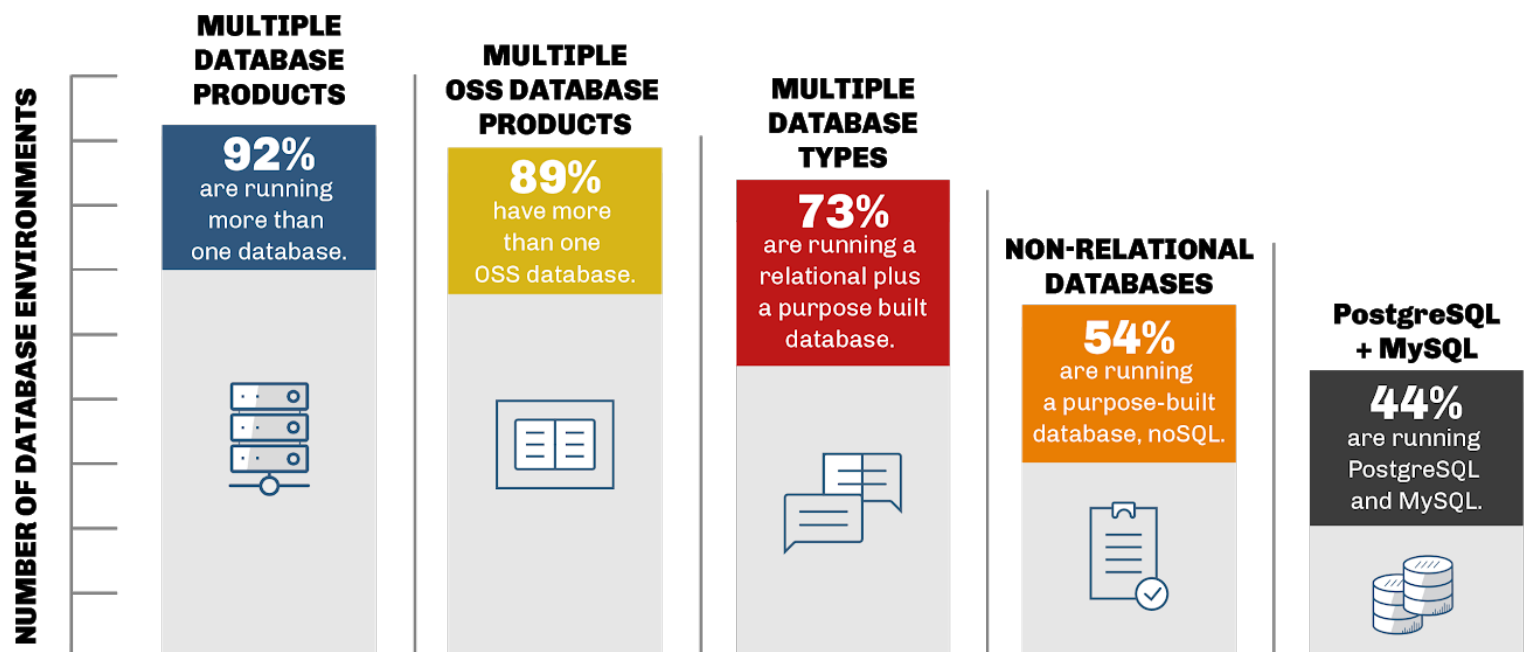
NUMBER OF DATABASE ENVIRONMENTS

MULTIPLE DATABASE PRODUCTS

92%
are running more than one database.

MULTIPLE OSS DATABASE PRODUCTS

89%
have more than one OSS database.

MULTIPLE DATABASE TYPES

73%
are running a relational plus a purpose built database.

NON-RELATIONAL DATABASES

54%
are running a purpose-built database, noSQL.

PostgreSQL + MySQL

44%
are running PostgreSQL and MySQL.